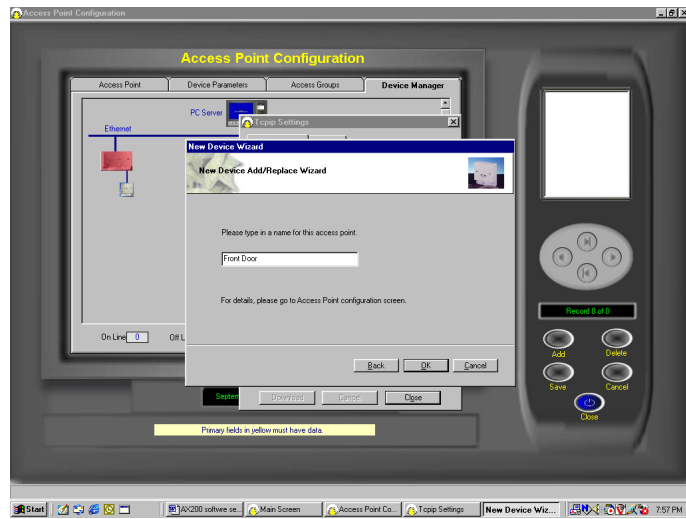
Access Point Configuration

Access Point Configuration

Access Point | Device Parameters | Access Groups | Device Manager

PC Server

Ethernet

Tcpip Settings

New Device Wizard

New Device Add/Replace Wizard

Please type in a name for this access point.

Front Door

For details, please go to Access Point configuration screen.

Back | OK | Cancel

On Line 0

Off L

Septen

Download | Cancel | Close

Primary fields in yellow must have data.

Record 0 of 0

Add

Delete

Save

Cancel

Close

Start | AX200 softwre se... | Main Screen | Access Point Co... | Tcpip Settings | New Device Wiz... | 7:57 PM